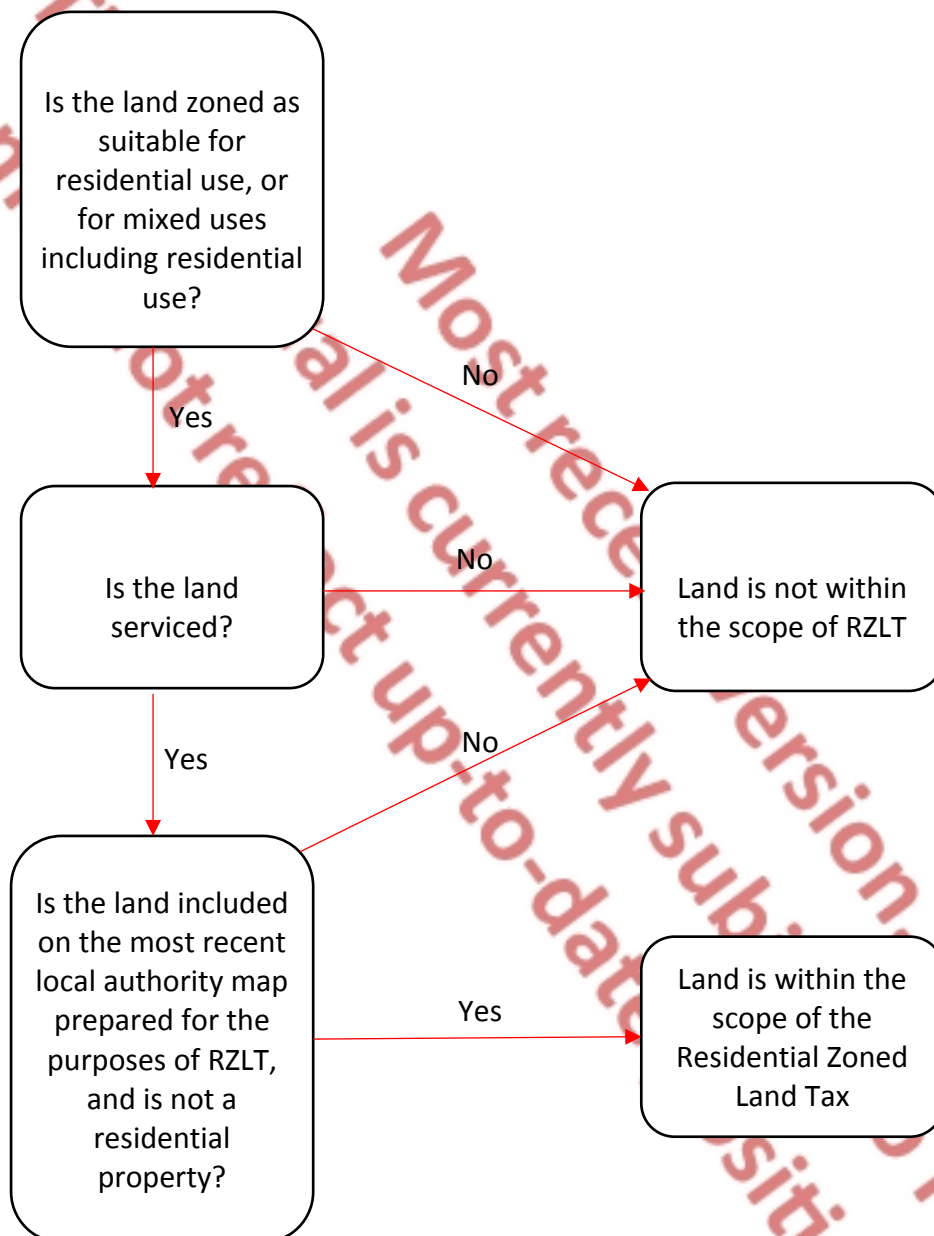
Is the land zoned as suitable for residential use, or for mixed uses including residential use?

No

Yes

Is the land serviced?

No

Land is not within the scope of RZLT

Yes

No

Is the land included on the most recent local authority map prepared for the purposes of RZLT, and is not a residential property?

Yes

Land is within the scope of the Residential Zoned Land Tax

Most recent version ... material is currently subject to ... not reflect up-to-date posit...